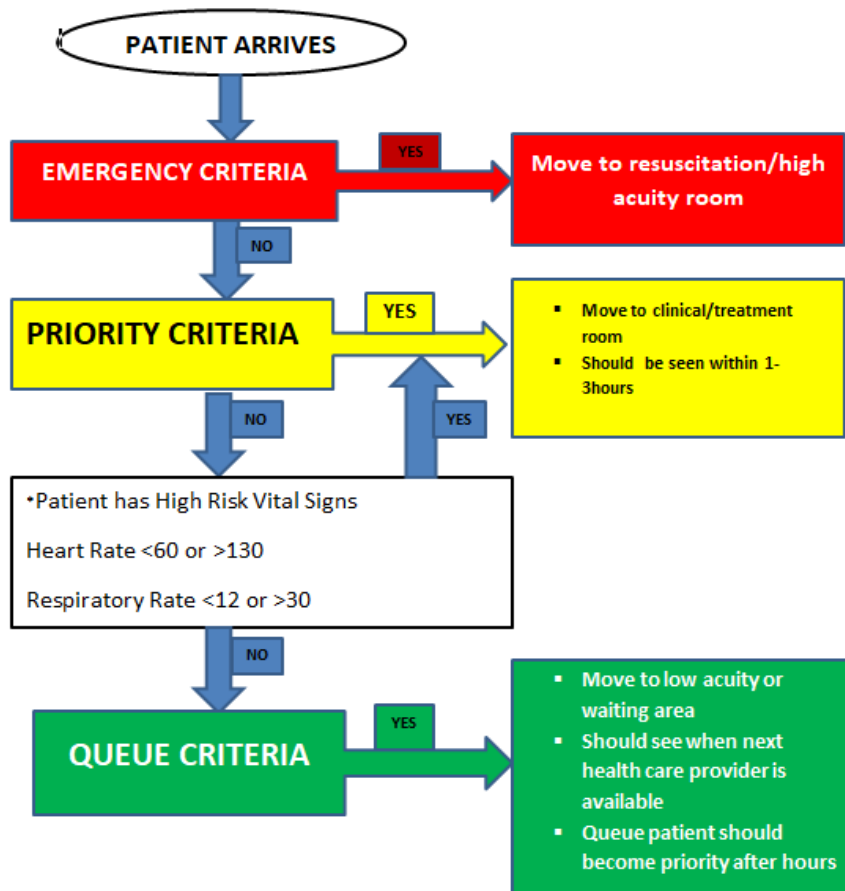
PATIENT ARRIVES

EMERGENCY CRITERIA

YES

Move to resuscitation/high acuity room

NO

PRIORITY CRITERIA

YES

- Move to clinical/treatment room
- Should be seen within 1-3hours

NO

YES

•Patient has High Risk Vital Signs

Heart Rate <60 or >130

Respiratory Rate <12 or >30

NO

QUEUE CRITERIA

YES

- Move to low acuity or waiting area
- Should see when next health care provider is available
- Queue patient should become priority after hours